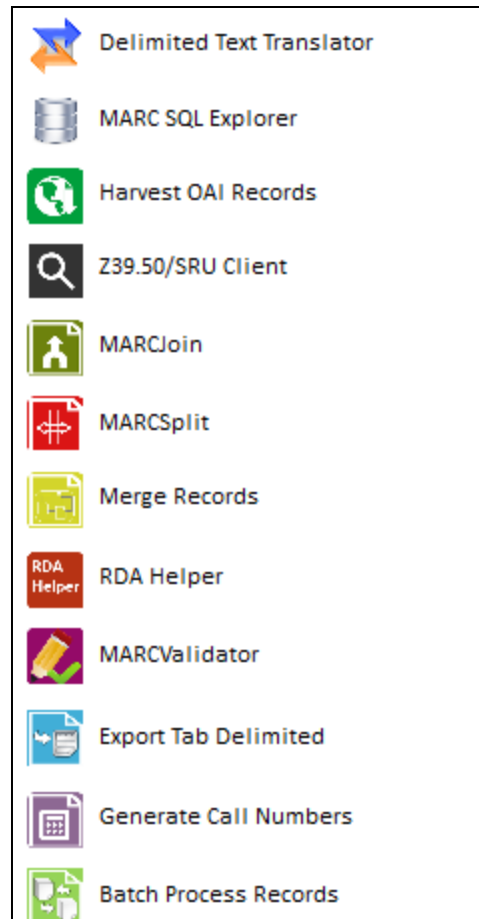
Delimited Text Translator

MARC SQL Explorer

Harvest OAI Records

Z39.50/SRU Client

MARCJoin

MARCSplit

Merge Records

RDA Helper

RDA Helper

MARCValidator

Export Tab Delimited

Generate Call Numbers

Batch Process Records